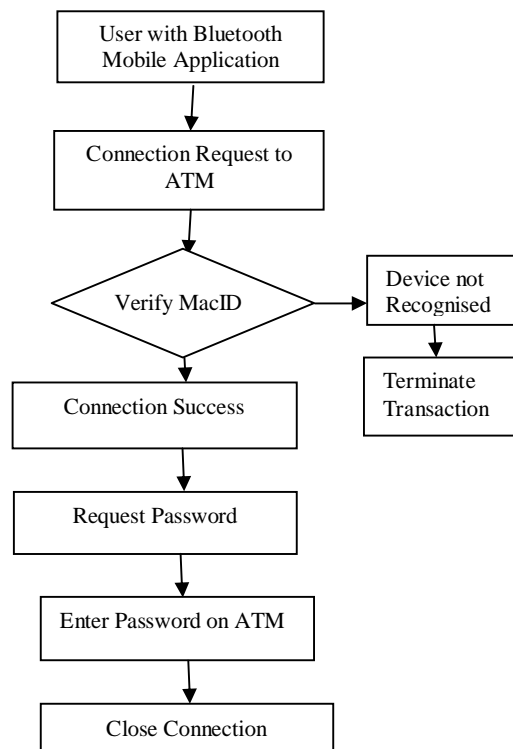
User with Bluetooth Mobile Application

Connection Request to ATM

Verify MacID

Device not Recognised

Terminate Transaction

Connection Success

Request Password

Enter Password on ATM

Close Connection